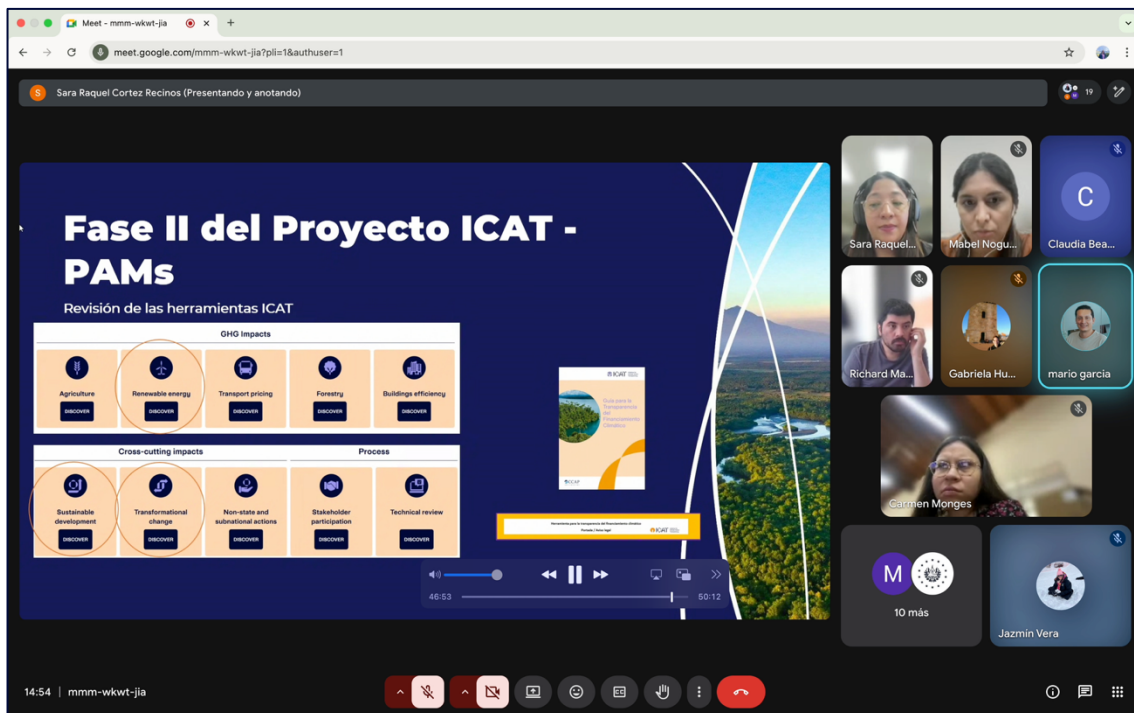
Meet - mmm-wkwt-jia ×
+
meet.google.com/mmm-wkwt-jia?pli=1&authuser=1

Sara Raquel Cortez Recinos (Presentando y anotando)

19

Fase II del Proyecto ICAT - PAMs

Revisión de las herramientas ICAT

GHG Impacts

| Agriculture | Renewable energy | Transport pricing | Forestry | Buildings efficiency |
|---|---|---|---|---|
| DISCOVER | DISCOVER | DISCOVER | DISCOVER | DISCOVER |

| Cross-cutting impacts | | | Process | |
|---|---|---|---|---|
| Sustainable development | Transformational change | Non-state and subnational actions | Stakeholder participation | Technical review |
| DISCOVER | DISCOVER | DISCOVER | DISCOVER | DISCOVER |

ICAT
Guía para la Transparencia del Financiamiento Climático

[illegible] ICAT

46:53
50:12

Sara Raquel...
Mabel Nogu...
C
Claudia Bea...
Richard Ma...
Gabriela Hu...
mario garcia
Carmen Monges
M
10 más
Jazmin Vera

14:54 | mmm-wkwt-jia